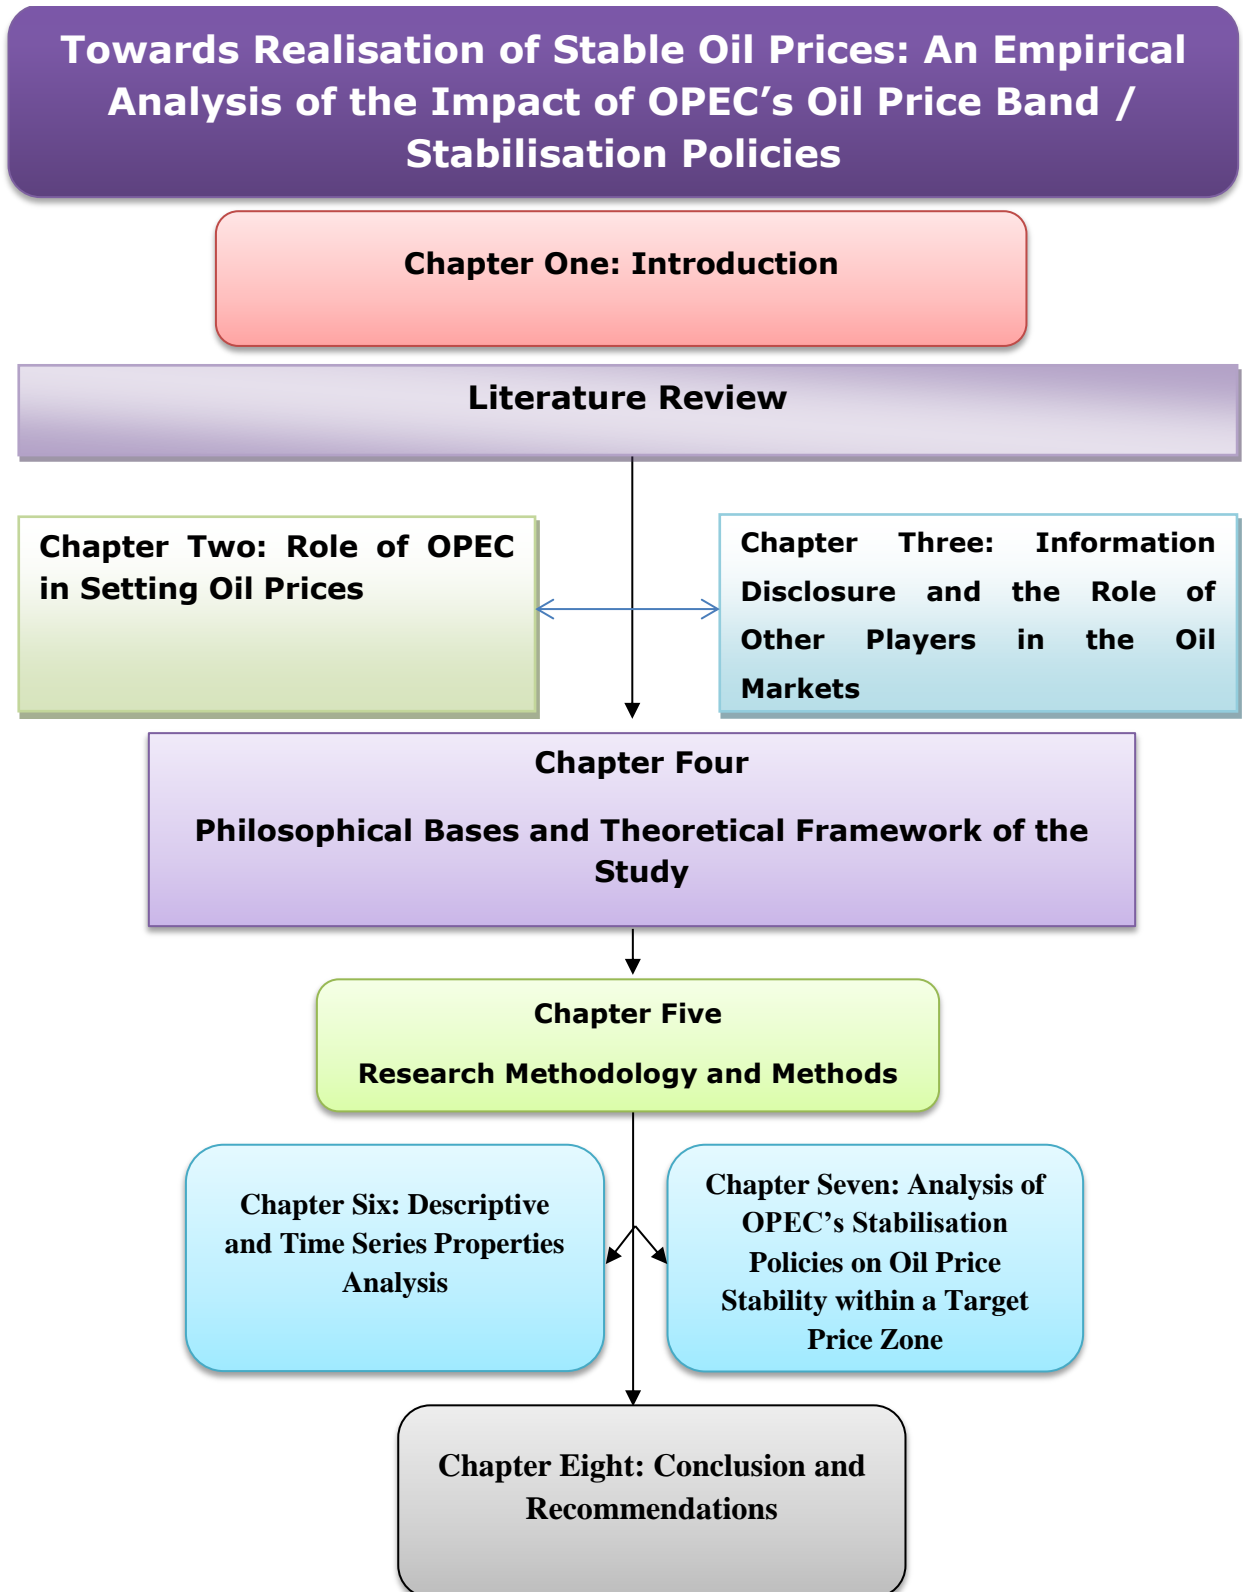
Towards Realisation of Stable Oil Prices: An Empirical Analysis of the Impact of OPEC's Oil Price Band / Stabilisation Policies

Chapter One: Introduction

Literature Review

Chapter Two: Role of OPEC in Setting Oil Prices

Chapter Three: Information Disclosure and the Role of Other Players in the Oil Markets

Chapter Four

Philosophical Bases and Theoretical Framework of the Study

Chapter Five

Research Methodology and Methods

Chapter Six: Descriptive and Time Series Properties Analysis

Chapter Seven: Analysis of OPEC's Stabilisation Policies on Oil Price Stability within a Target Price Zone

Chapter Eight: Conclusion and Recommendations